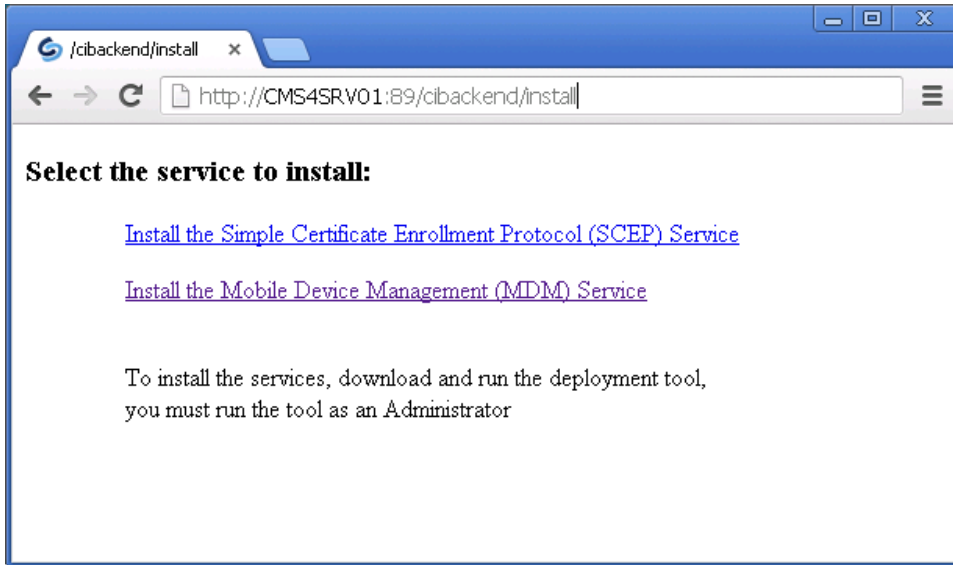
/cibackend/install ×

http://CMS4SRV01:89/cibackend/install

**Select the service to install:**

Install the Simple Certificate Enrollment Protocol (SCEP) Service

Install the Mobile Device Management (MDM) Service

To install the services, download and run the deployment tool, you must run the tool as an Administrator